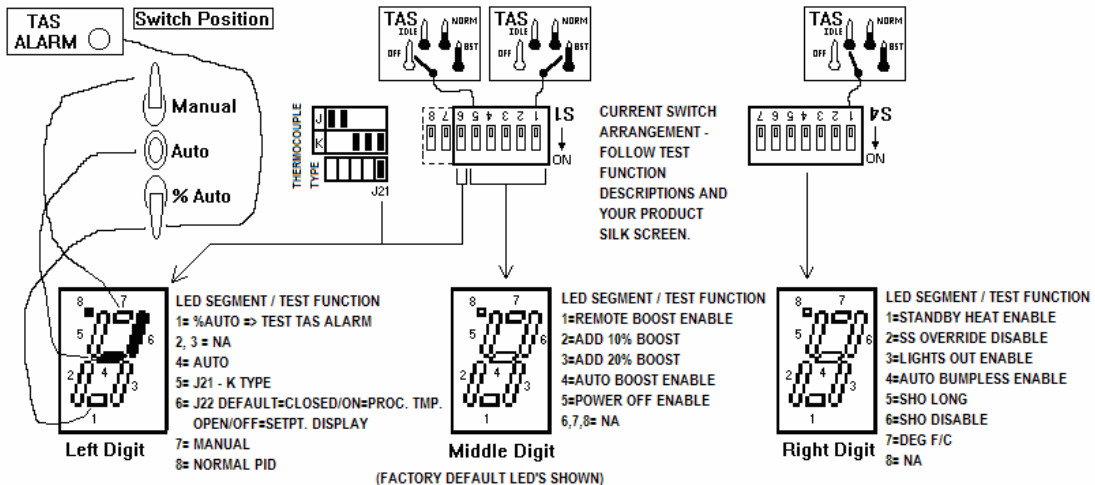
TAS ALARM

Switch Position

Manual

Auto

% Auto

THERMOCOUPLE TYPE

J

K

J21

TAS IDLE NORM OFF BST

TAS IDLE NORM OFF BST

8 7 6 5 4 3 2 1

S1

ON

CURRENT SWITCH ARRANGEMENT - FOLLOW TEST FUNCTION DESCRIPTIONS AND YOUR PRODUCT SILK SCREEN.

TAS IDLE NORM OFF BST

7 6 5 4 3 2 1

S4

ON

8 7 5 6 2 4 3 1

LED SEGMENT / TEST FUNCTION
1= %AUTO => TEST TAS ALARM
2, 3 = NA
4= AUTO
5= J21 - K TYPE
6= J22 DEFAULT=CLOSED/ON=PROC. TMP. OPEN/OFF=SETPT. DISPLAY
7= MANUAL
8= NORMAL PID

Left Digit

8 7 5 6 2 4 3 1

LED SEGMENT / TEST FUNCTION
1=REMOTE BOOST ENABLE
2=ADD 10% BOOST
3=ADD 20% BOOST
4=AUTO BOOST ENABLE
5=POWER OFF ENABLE
6,7,8= NA

Middle Digit

(FACTORY DEFAULT LED'S SHOWN)

8 7 5 6 2 4 3 1

LED SEGMENT / TEST FUNCTION
1=STANDBY HEAT ENABLE
2=SS OVERRIDE DISABLE
3=LIGHTS OUT ENABLE
4=AUTO BUMPLESS ENABLE
5=SHO LONG
6=SHO DISABLE
7=DEG F/C
8= NA

Right Digit